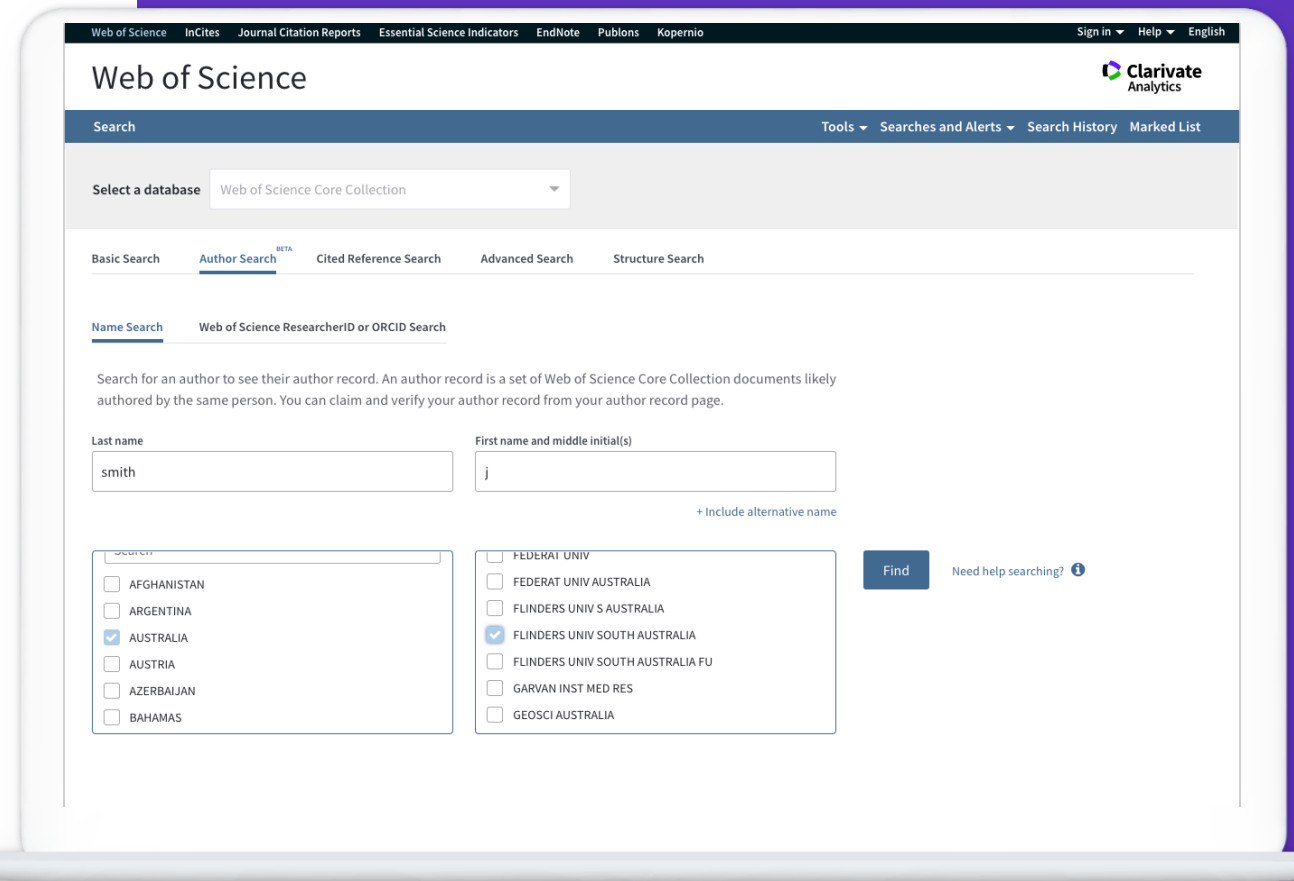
Web of Science InCites Journal Citation Reports Essential Science Indicators EndNote Publons Kopernio

Sign in ▾ Help ▾ English

Web of Science

Clarivate Analytics

Search

Tools ▾ Searches and Alerts ▾ Search History Marked List

Select a database Web of Science Core Collection

Basic Search Author Search BETA Cited Reference Search Advanced Search Structure Search

Name Search Web of Science ResearcherID or ORCID Search

Search for an author to see their author record. An author record is a set of Web of Science Core Collection documents likely authored by the same person. You can claim and verify your author record from your author record page.

Last name
smith

First name and middle initial(s)
j

+ Include alternative name

Search
AFGHANISTAN
ARGENTINA
AUSTRALIA
AUSTRIA
AZERBAIJAN
BAHAMAS

FEDERAT UNIV
FEDERAT UNIV AUSTRALIA
FLINDERS UNIV S AUSTRALIA
FLINDERS UNIV SOUTH AUSTRALIA
FLINDERS UNIV SOUTH AUSTRALIA FU
GARVAN INST MED RES
GEOSCI AUSTRALIA

Find

Need help searching?